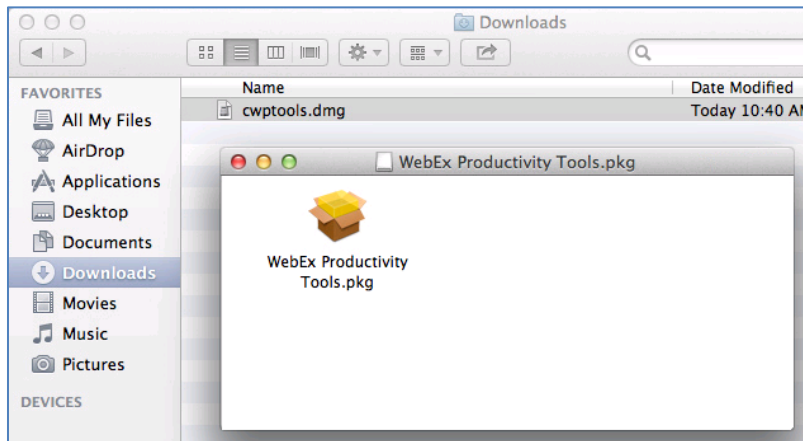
Downloads

FAVORITES
All My Files
AirDrop
Applications
Desktop
Documents
Downloads
Movies
Music
Pictures

DEVICES

| Name | Date Modified |
|---|---|
| cwptools.dmg | Today 10:40 A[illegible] |

WebEx Productivity Tools.pkg

WebEx Productivity Tools.pkg